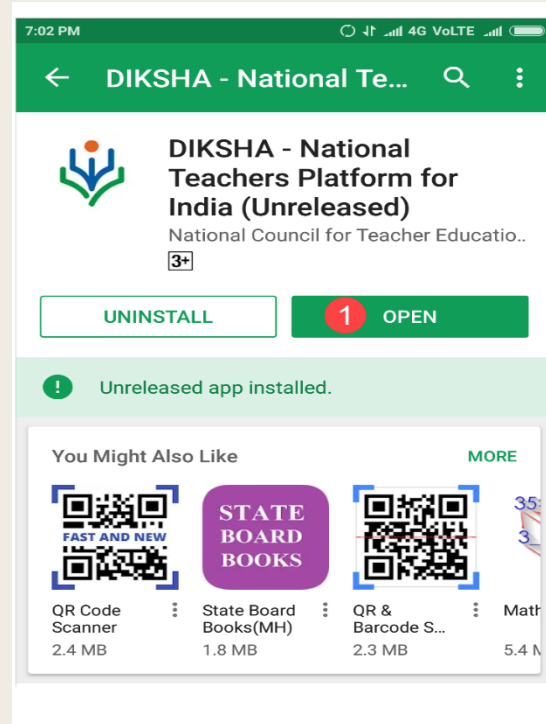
7:02 PM 4G VoLTE

DIKSHA - National Te...

DIKSHA - National Teachers Platform for India (Unreleased)

National Council for Teacher Educatio..

3+

UNINSTALL

1 OPEN

Unreleased app installed.

You Might Also Like

MORE

FAST AND NEW

STATE BOARD BOOKS

35
3

QR Code Scanner
2.4 MB

State Board Books(MH)
1.8 MB

QR & Barcode S...
2.3 MB

Math
5.4 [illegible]